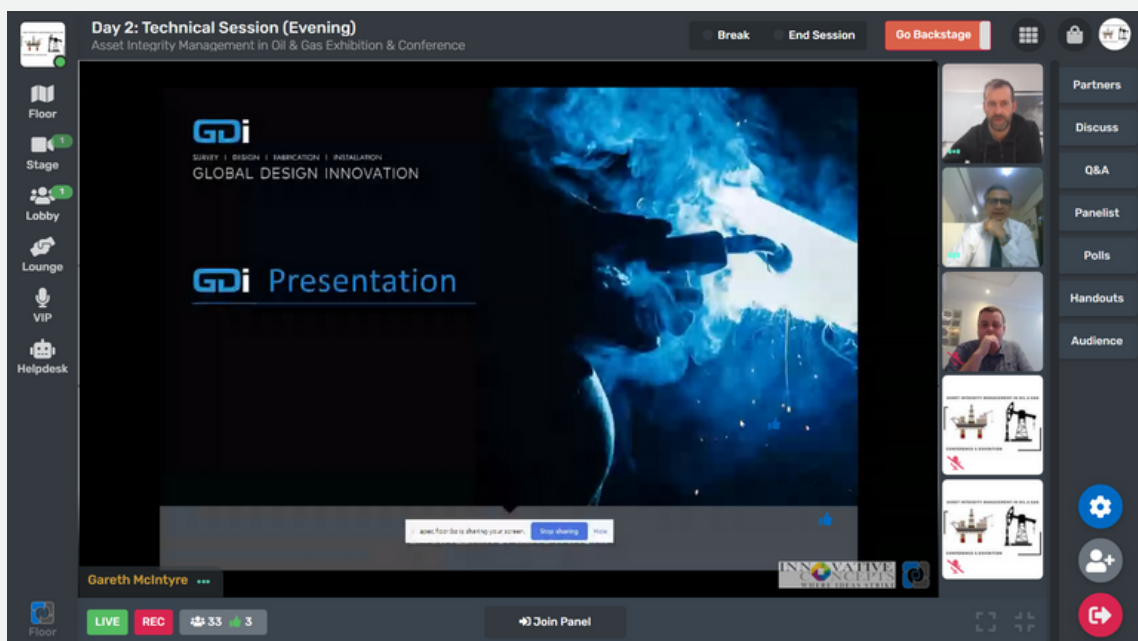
Day 2: Technical Session (Evening)
Asset Integrity Management in Oil & Gas Exhibition & Conference

Break
End Session
Go Backstage

Floor
Stage 1
Lobby 1
Lounge
VIP
Helpdesk

GDi
SURVEY | DESIGN | FABRICATION | INSTALLATION
GLOBAL DESIGN INNOVATION

GDi Presentation

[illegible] is sharing your screen. Stop sharing Hide

INNOVATIVE CONCEPTS
WHERE IDEAS STRIKE

Gareth McIntyre

Partners
Discuss
Q&A
Panelist
Polls
Handouts
Audience

ASSET INTEGRITY MANAGEMENT IN OIL & GAS
CONFERENCE & EXHIBITION

ASSET INTEGRITY MANAGEMENT IN OIL & GAS
CONFERENCE & EXHIBITION

Floor
LIVE
REC
33
3
Join Panel